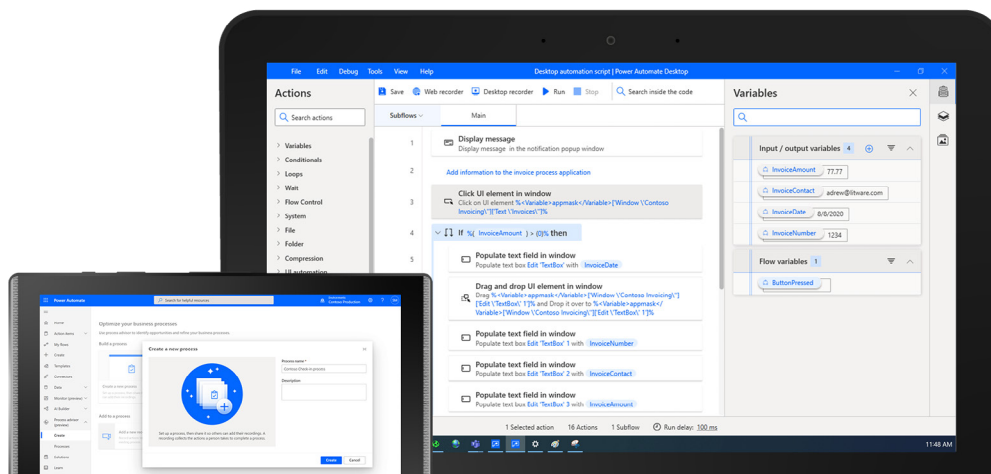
File Edit Debug Tools View Help

Desktop automation script | Power Automate Desktop

Actions

Search actions

Variables
Conditionals
Loops
Wait
Flow Control
System
File
Folder
Compression
UI automation

Save Web recorder Desktop recorder Run Stop Search inside the code

Subflows Main

1 Display message
Display message in the notification popup window

2 Add information to the invoice process application

3 Click UI element in window
Click on UI element %<Variable>appmask</Variable>['Window \'Contoso Invoicing\'']['Text \'Invoices\'']%

4 If %( InvoiceAmount ) > (0)% then

5 Populate text field in window
Populate text box Edit 'TextBox' with InvoiceDate

Drag and drop UI element in window
Drag %<Variable>appmask</Variable>['Window \'Contoso Invoicing\'']['Edit \'TextBox\' 1']% and Drop it over to %<Variable>appmask</Variable>['Window \'Contoso Invoicing\'']['Edit \'TextBox\' 1']%

Populate text field in window
Populate text box Edit 'TextBox' 1 with InvoiceNumber

Populate text field in window
Populate text box Edit 'TextBox' 2 with InvoiceContact

Populate text field in window
Populate text box Edit 'TextBox' 3 with InvoiceAmount

1 Selected action 16 Actions 1 Subflow Run delay: 100 ms

Variables

Input / output variables 4

InvoiceAmount 77.77
InvoiceContact adrew@litware.com
InvoiceDate 8/8/2020
InvoiceNumber 1234

Flow variables 1

ButtonPressed

11:48 AM

Power Automate
Search for helpful resources
Environments Contoso Production

Home
Action items
My flows
Create
Templates
Connectors
Data
Monitor
AI Builder
Process advisor
Create
Processes
Solutions
Learn

Optimize your business processes
Build a process

Create a new process
Process name *
Contoso Check-in process
Description

Create Cancel